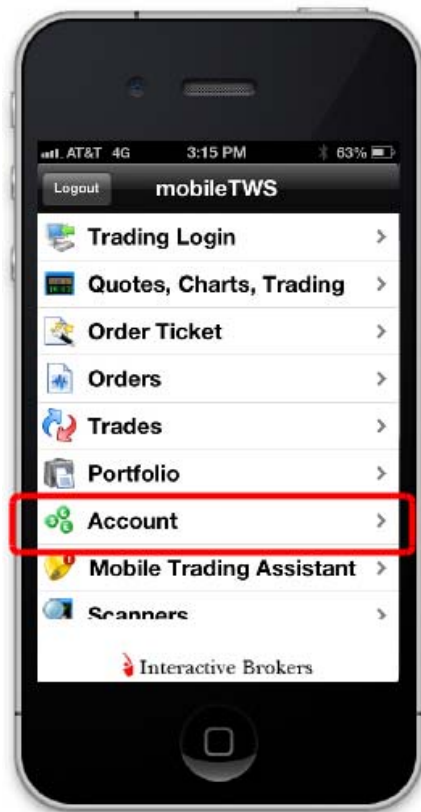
AT&T 4G 3:15 PM 63%

Logout mobileTWS

Trading Login >

Quotes, Charts, Trading >

Order Ticket >

Orders >

Trades >

Portfolio >

Account >

Mobile Trading Assistant >

Scanners >

Interactive Brokers